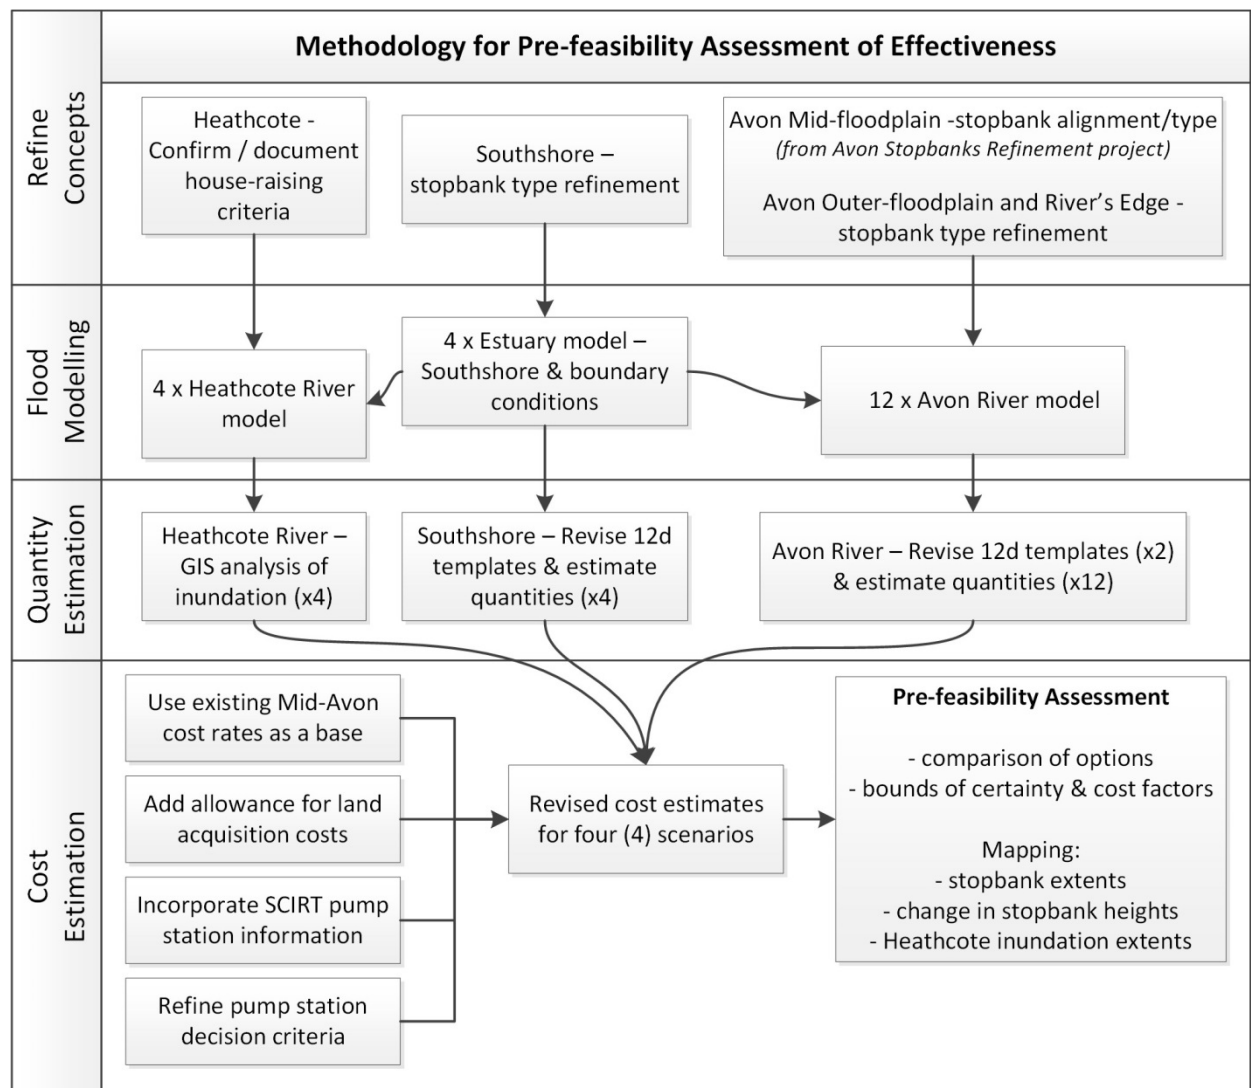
Methodology for Pre-feasibility Assessment of Effectiveness

Refine Concepts

Heathcote - Confirm / document house-raising criteria

Southshore – stopbank type refinement

Avon Mid-floodplain -stopbank alignment/type
(from Avon Stopbanks Refinement project)

Avon Outer-floodplain and River's Edge - stopbank type refinement

Flood Modelling

4 x Heathcote River model

4 x Estuary model – Southshore & boundary conditions

12 x Avon River model

Quantity Estimation

Heathcote River – GIS analysis of inundation (x4)

Southshore – Revise 12d templates & estimate quantities (x4)

Avon River – Revise 12d templates (x2) & estimate quantities (x12)

Cost Estimation

Use existing Mid-Avon cost rates as a base

Add allowance for land acquisition costs

Incorporate SCIRT pump station information

Refine pump station decision criteria

Revised cost estimates for four (4) scenarios

Pre-feasibility Assessment

- comparison of options
- bounds of certainty & cost factors

Mapping:
- stopbank extents
- change in stopbank heights
- Heathcote inundation extents